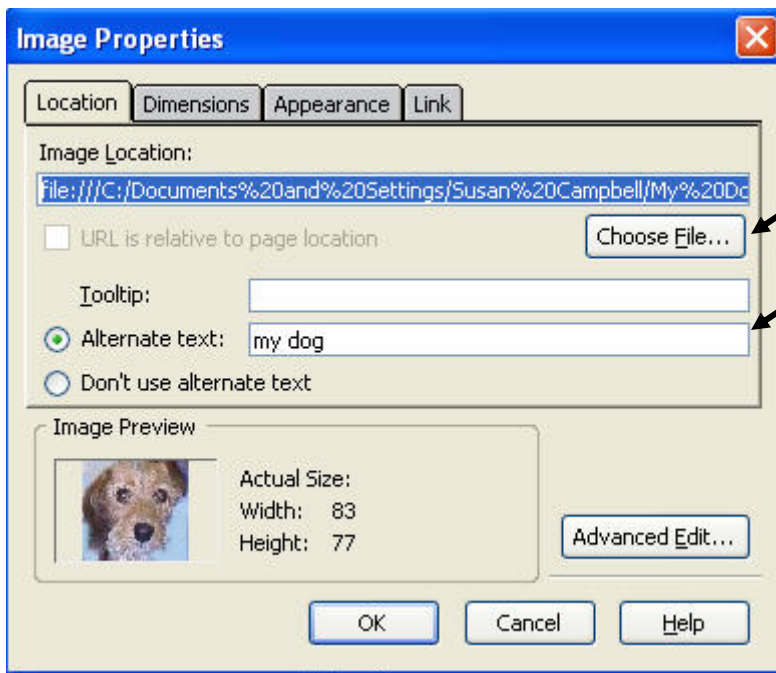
Image Properties

Location | Dimensions | Appearance | Link

Image Location:

file:///C:/Documents%20and%20Settings/Susan%20Campbell/My%20Do

URL is relative to page location

Choose File...

Tooltip:

Alternate text: my dog

Don't use alternate text

Image Preview

Actual Size:
Width: 83
Height: 77

Advanced Edit...

OK

Cancel

Help